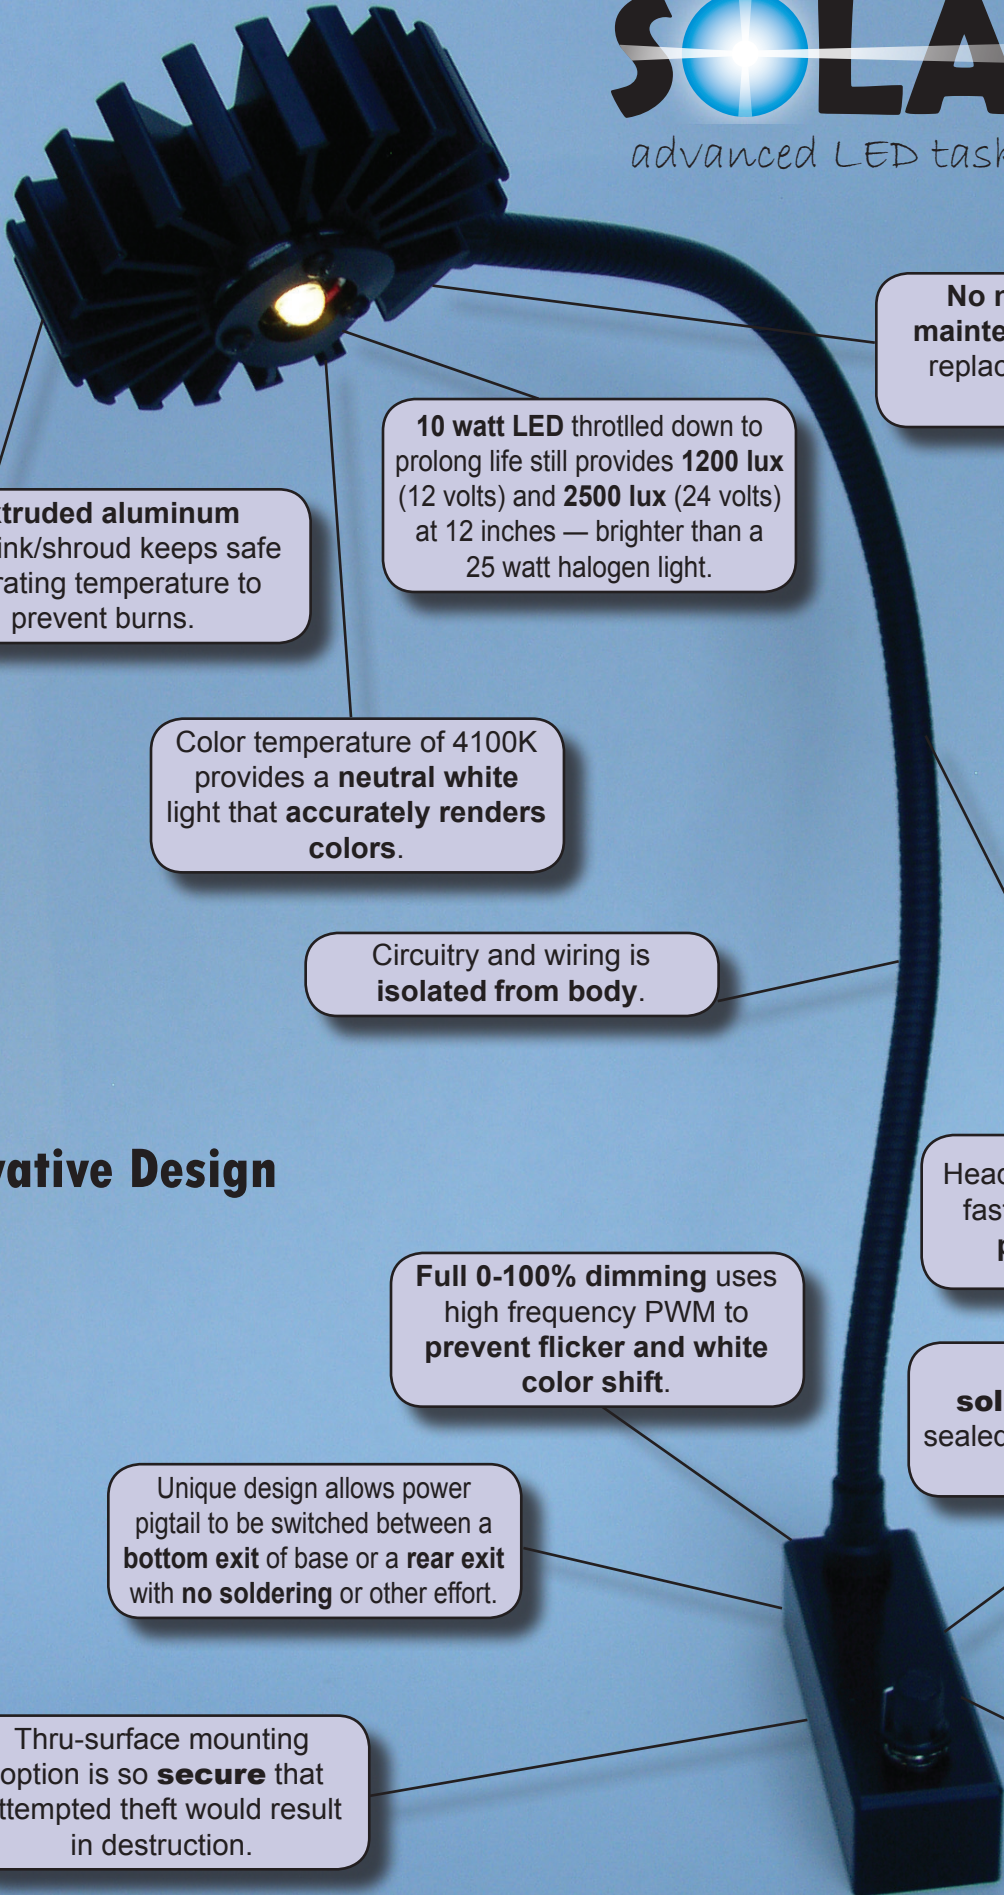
S LA
advanced LED task

No r
mainte
replac

10 watt LED throttled down to prolong life still provides 1200 lux (12 volts) and 2500 lux (24 volts) at 12 inches — brighter than a 25 watt halogen light.

truded aluminum ink/shroud keeps safe rating temperature to prevent burns.

Color temperature of 4100K provides a neutral white light that accurately renders colors.

Circuitry and wiring is isolated from body.

vative Design

Head
fas
I

Full 0-100% dimming uses high frequency PWM to prevent flicker and white color shift.

sol
sealed

Unique design allows power pigtail to be switched between a bottom exit of base or a rear exit with no soldering or other effort.

Thru-surface mounting option is so secure that ttempted theft would result in destruction.